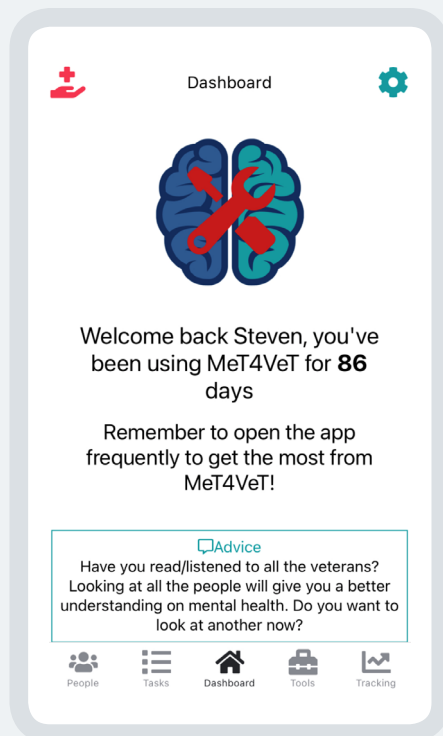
Dashboard

Welcome back Steven, you've been using MeT4VeT for **86** days

Remember to open the app frequently to get the most from MeT4VeT!

Advice
Have you read/listened to all the veterans? Looking at all the people will give you a better understanding on mental health. Do you want to look at another now?

People
Tasks
Dashboard
Tools
Tracking